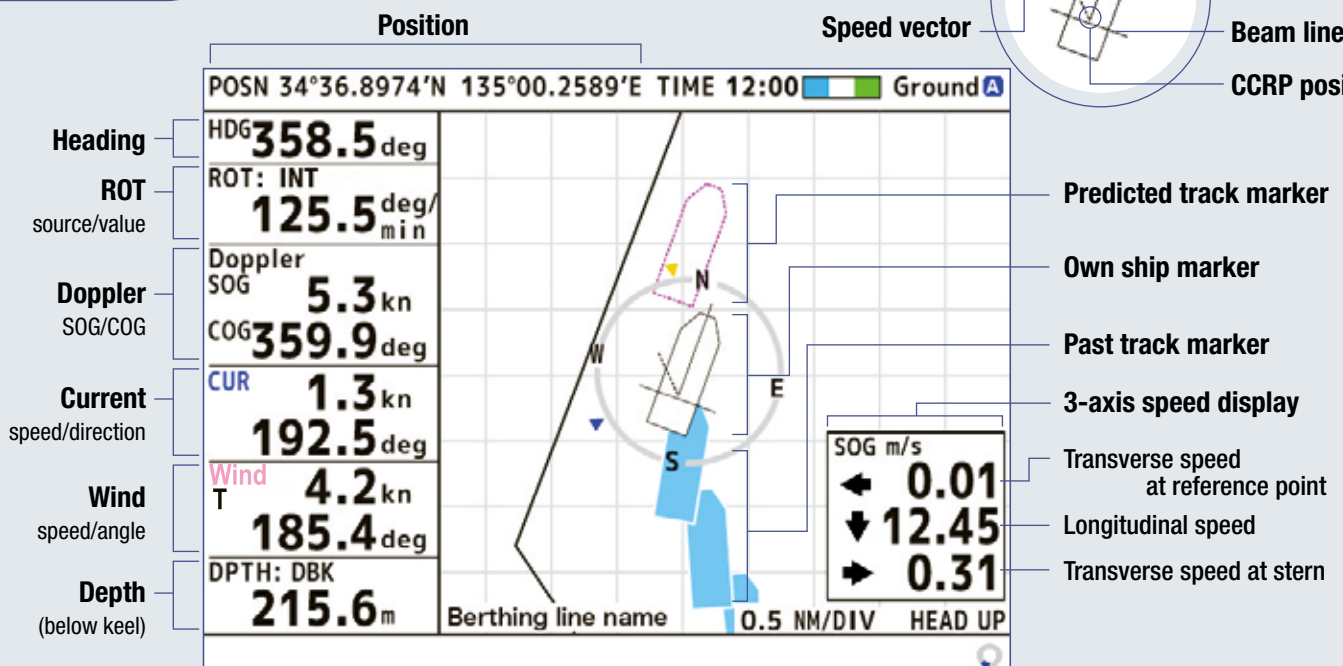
Position

Speed vector

Beam line

CCRP posi

POSN 34°36.8974'N 135°00.2589'E TIME 12:00 Ground A

Heading

HDG 358.5 deg

ROT
source/value

ROT: INT
125.5 deg/min

Doppler
SOG/COG

Doppler
SOG 5.3 kn
COG 359.9 deg

Current
speed/direction

CUR 1.3 kn
192.5 deg

Wind
speed/angle

Wind
T 4.2 kn
185.4 deg

Depth
(below keel)

DPTH: DBK
215.6 m

N
W
E
S

Berthing line name

0.5 NM/DIV HEAD UP

SOG m/s
0.01
12.45
0.31

Predicted track marker

Own ship marker

Past track marker

3-axis speed display

Transverse speed at reference point

Longitudinal speed

Transverse speed at stern